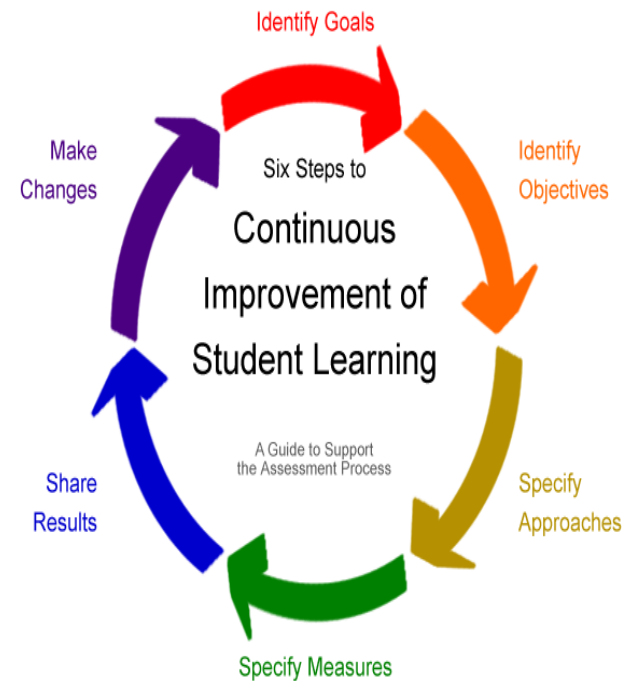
Identify Goals

Identify Objectives

Specify Approaches

Specify Measures

Share Results

Make Changes

Six Steps to

Continuous Improvement of Student Learning

A Guide to Support the Assessment Process